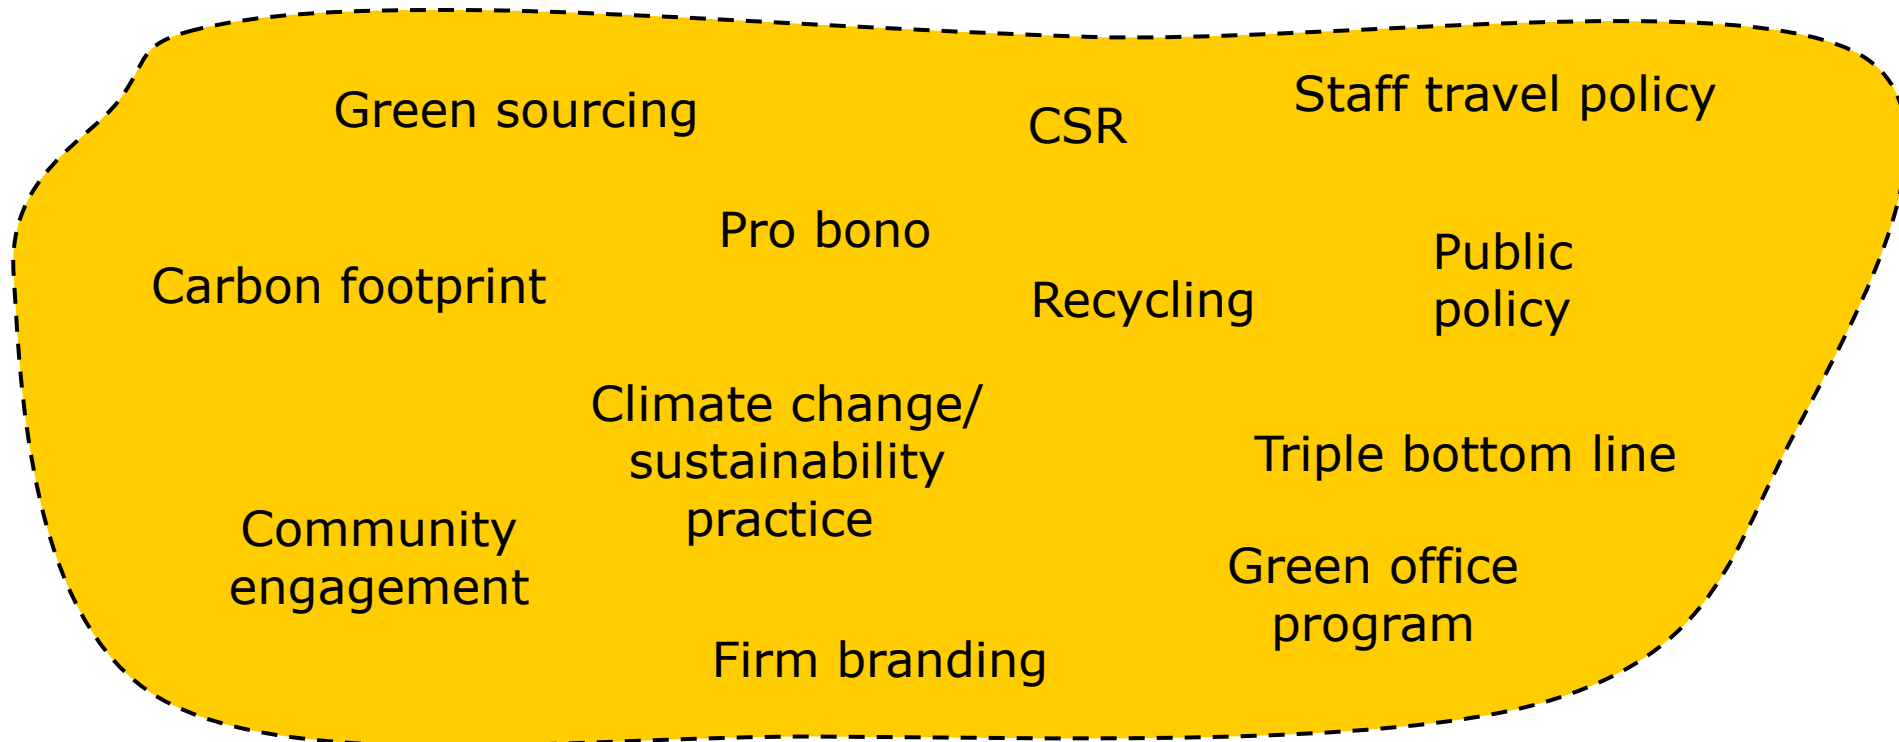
Green sourcing

CSR

Staff travel policy

Pro bono

Carbon footprint

Recycling

Public policy

Climate change/ sustainability practice

Triple bottom line

Community engagement

Green office program

Firm branding